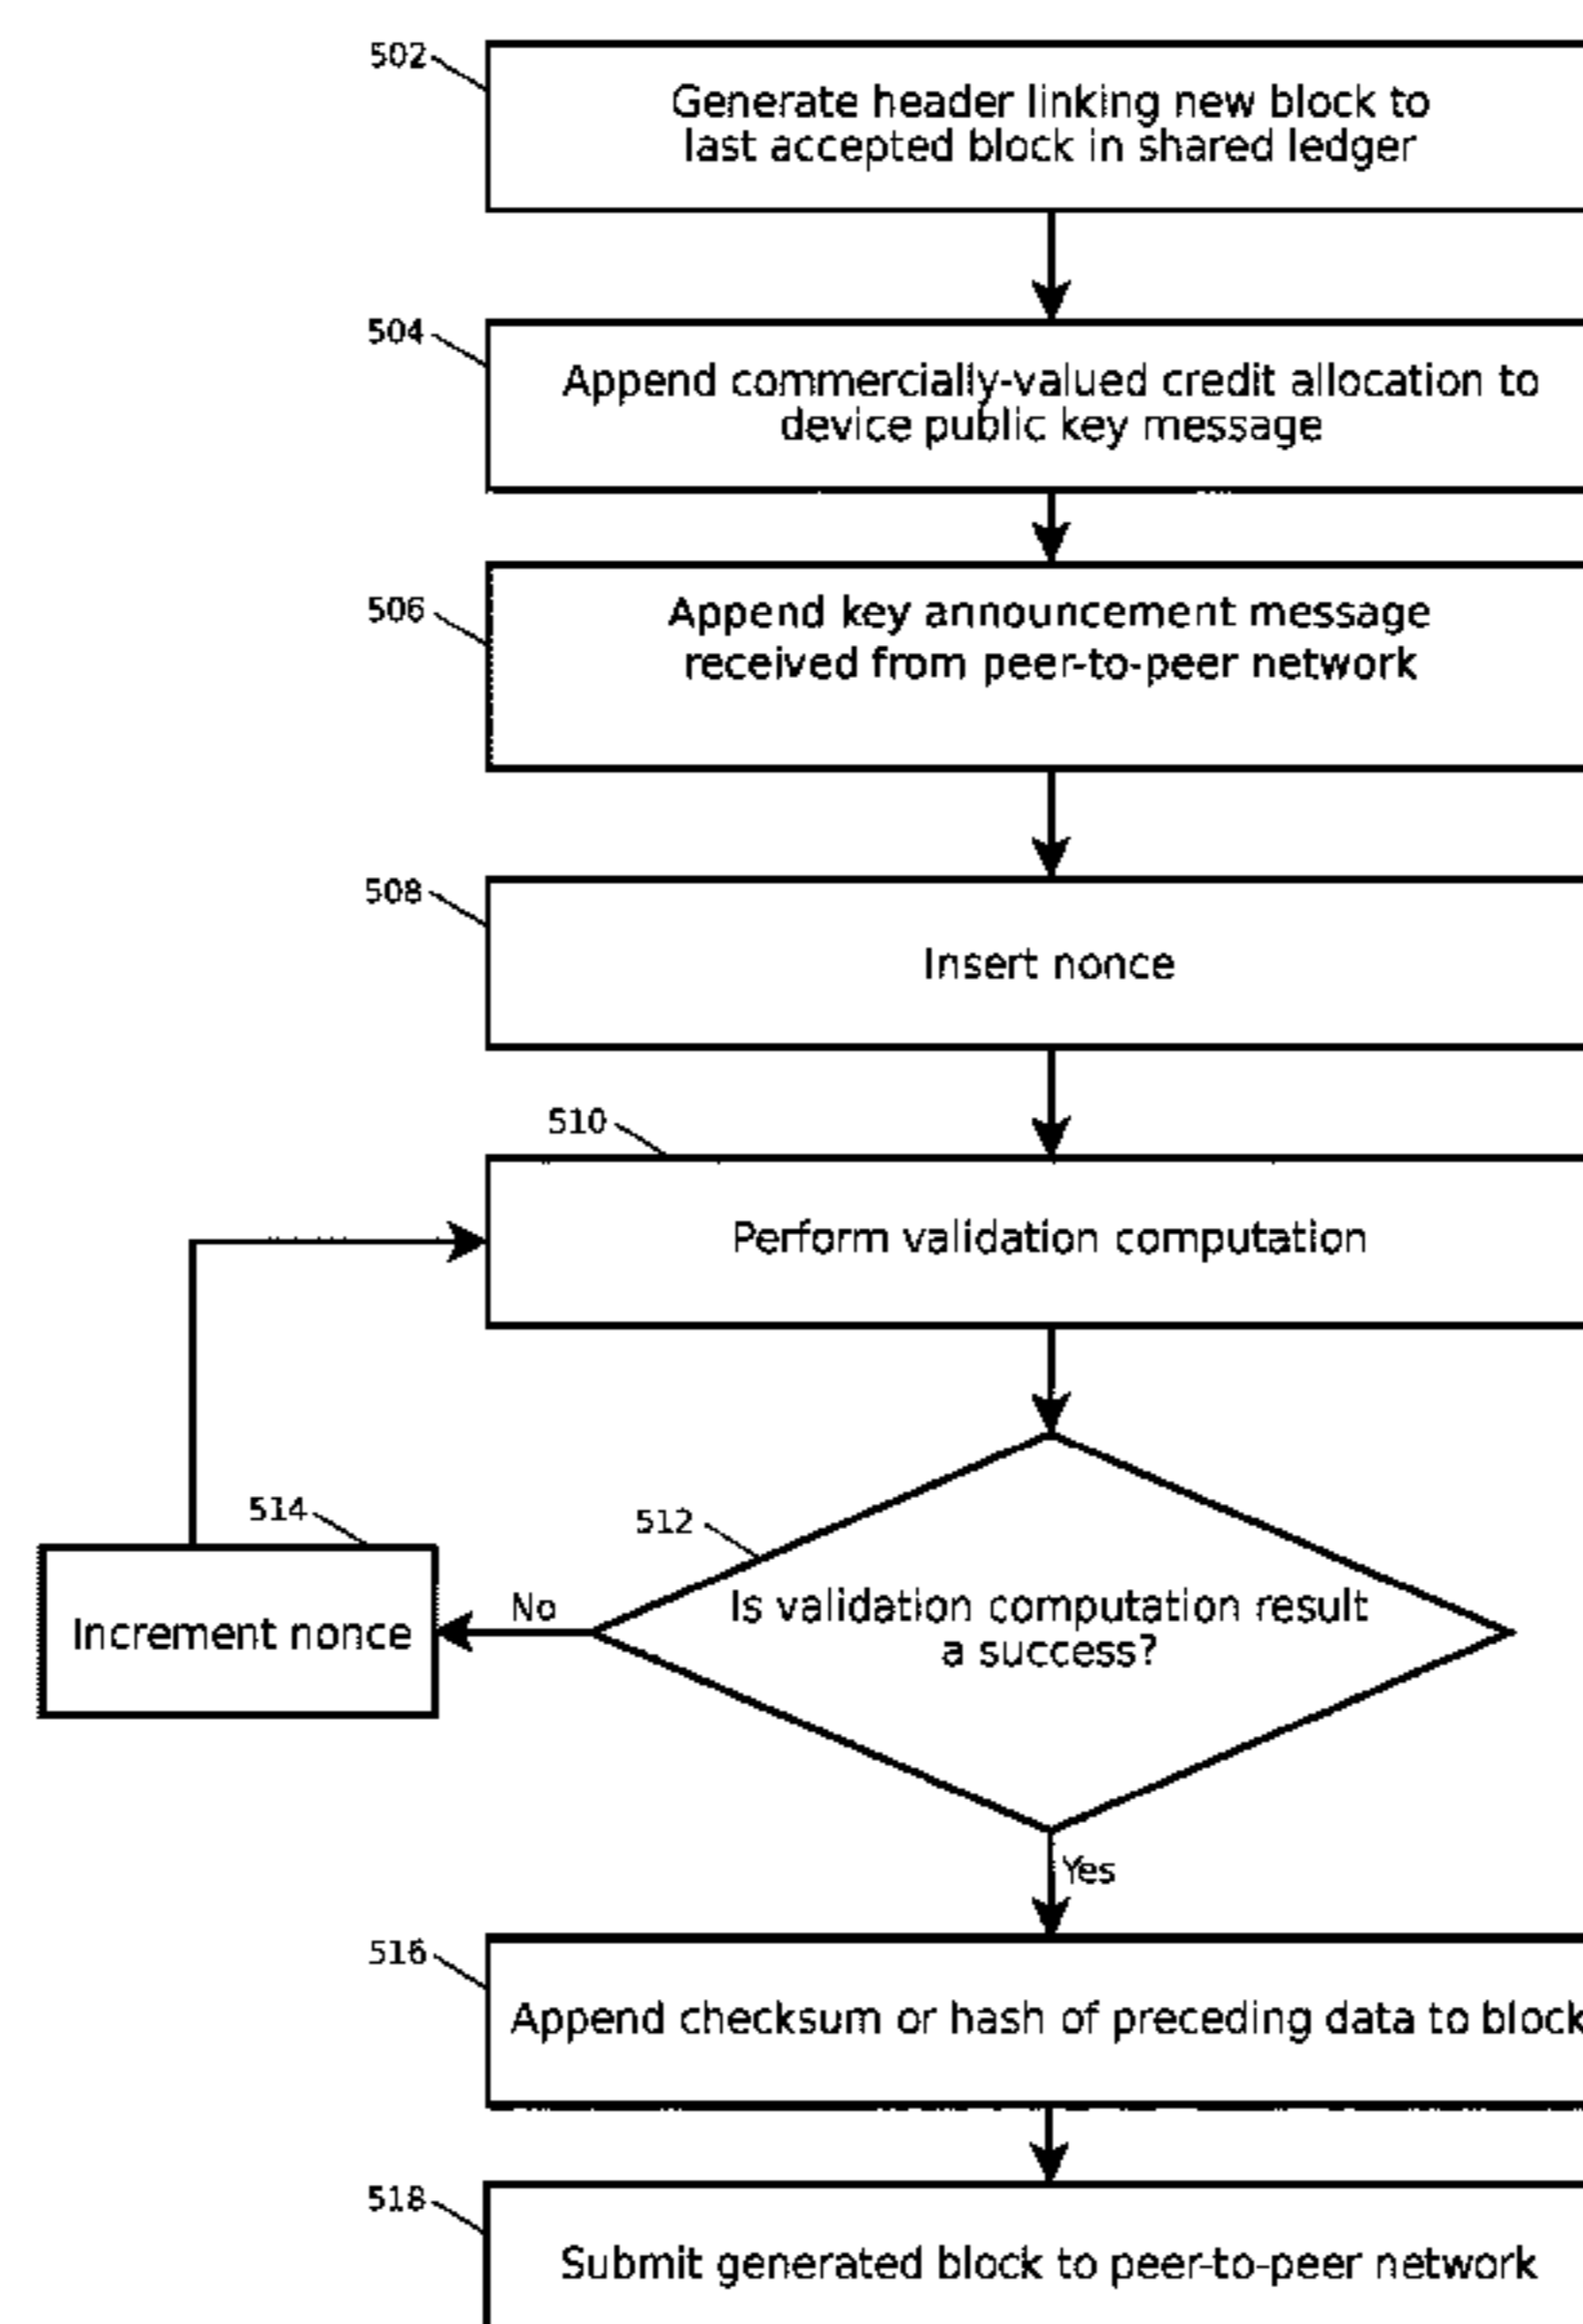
502
Generate header linking new block to last accepted block in shared ledger

504
Append commercially-valued credit allocation to device public key message

506
Append key announcement message received from peer-to-peer network

508
Insert nonce

510
Perform validation computation

512
Is validation computation result a success?

No

514
Increment nonce

Yes

516
Append checksum or hash of preceding data to block

518
Submit generated block to peer-to-peer network